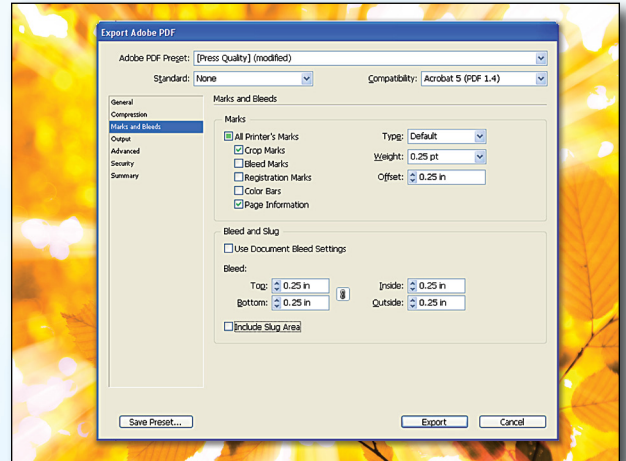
Export Adobe PDF

Adobe PDF Preset: [Press Quality] (modified)

Standard: None

Compatibility: Acrobat 5 (PDF 1.4)

General
Compression
Marks and Bleeds
Output
Advanced
Security
Summary

Marks and Bleeds

Marks

All Printer's Marks

Crop Marks

Bleed Marks

Registration Marks

Color Bars

Page Information

Type: Default

Weight: 0.25 pt

Offset: 0.25 in

Bleed and Slug

Use Document Bleed Settings

Bleed:

Top: 0.25 in

Bottom: 0.25 in

Inside: 0.25 in

Outside: 0.25 in

Include Slug Area

Save Preset...

Export

Cancel